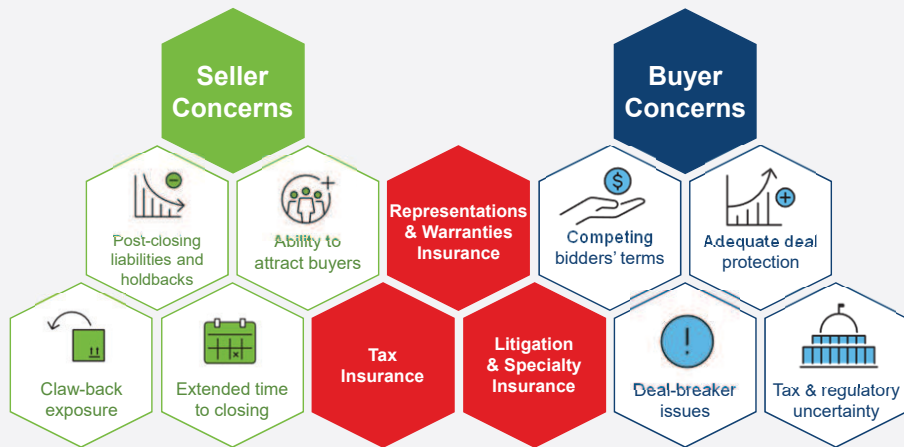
Seller Concerns

Post-closing liabilities and holdbacks

Ability to attract buyers

Claw-back exposure

Extended time to closing

Representations & Warranties Insurance

Tax Insurance

Litigation & Specialty Insurance

Buyer Concerns

Competing bidders' terms

Adequate deal protection

Deal-breaker issues

Tax & regulatory uncertainty